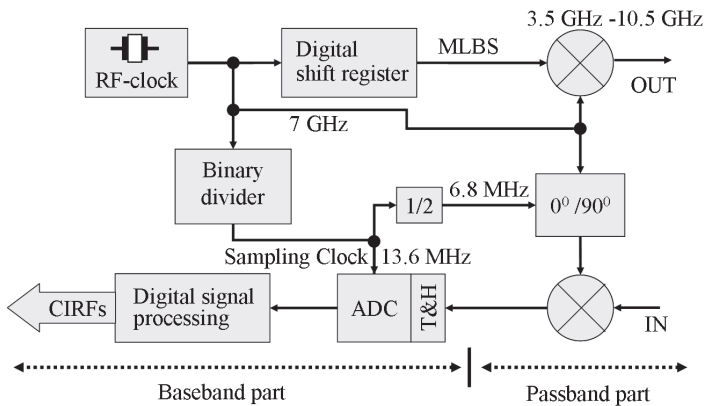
3.5 GHz -10.5 GHz

RF-clock

Digital shift register

MLBS

OUT

7 GHz

Binary divider

1/2

6.8 MHz

$0^0/90^0$

Sampling Clock

13.6 MHz

CIRFs

Digital signal processing

ADC

T&H

IN

Baseband part

Passband part